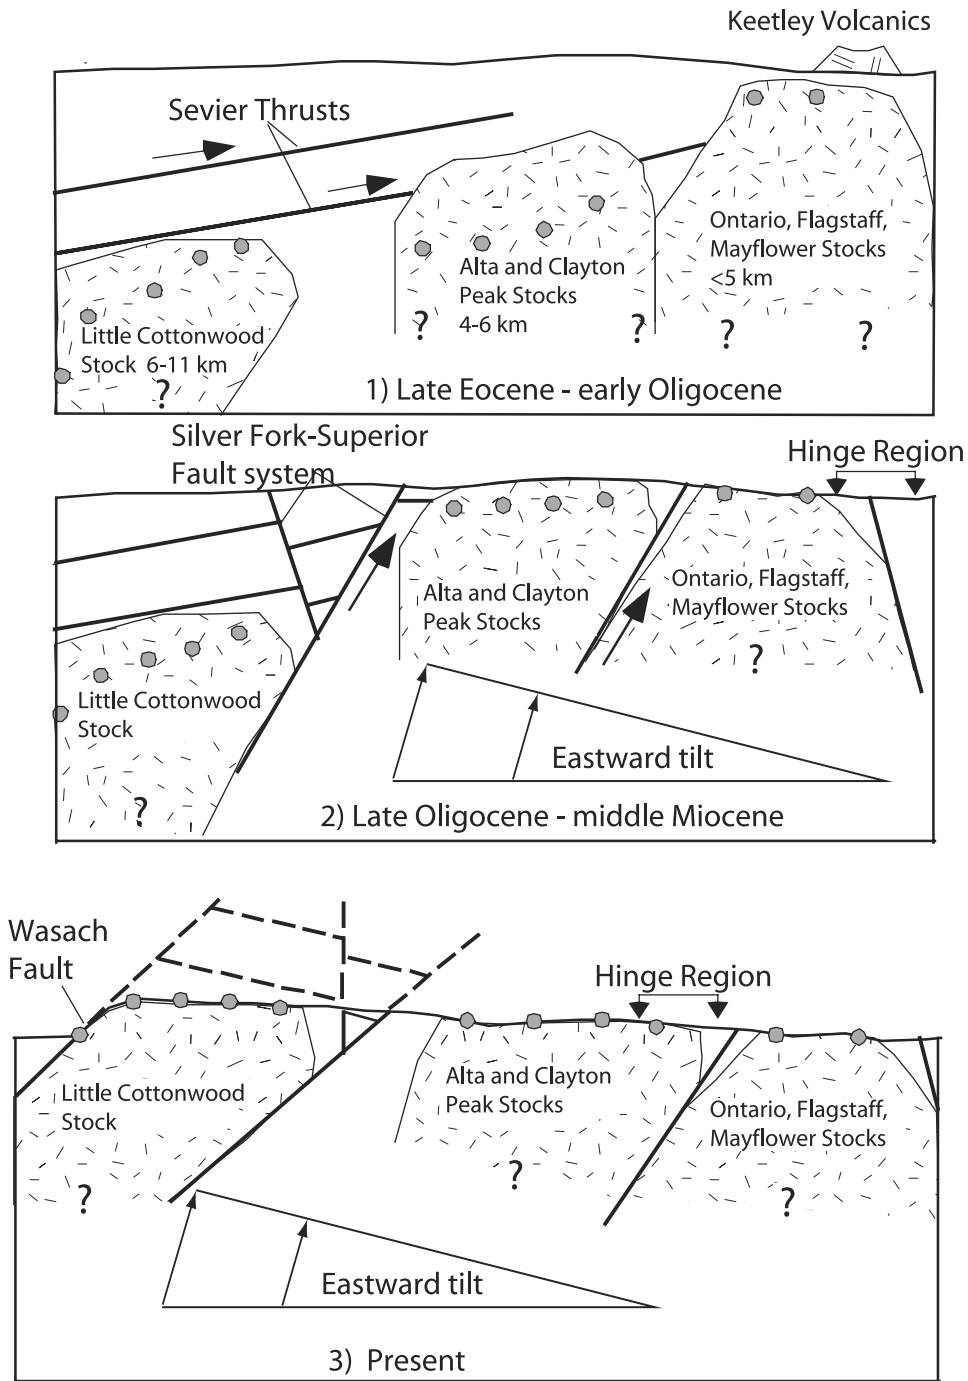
Keetley Volcanics

Sevier Thrusts

Ontario, Flagstaff, Mayflower Stocks <5 km

Alta and Clayton Peak Stocks 4-6 km

Little Cottonwood Stock 6-11 km

?

?

?

?

?

1) Late Eocene - early Oligocene

Silver Fork-Superior Fault system

Hinge Region

Alta and Clayton Peak Stocks

Ontario, Flagstaff, Mayflower Stocks

?

Little Cottonwood Stock

?

Eastward tilt

2) Late Oligocene - middle Miocene

Wasach Fault

Hinge Region

Little Cottonwood Stock

Alta and Clayton Peak Stocks

Ontario, Flagstaff, Mayflower Stocks

?

?

?

Eastward tilt

3) Present